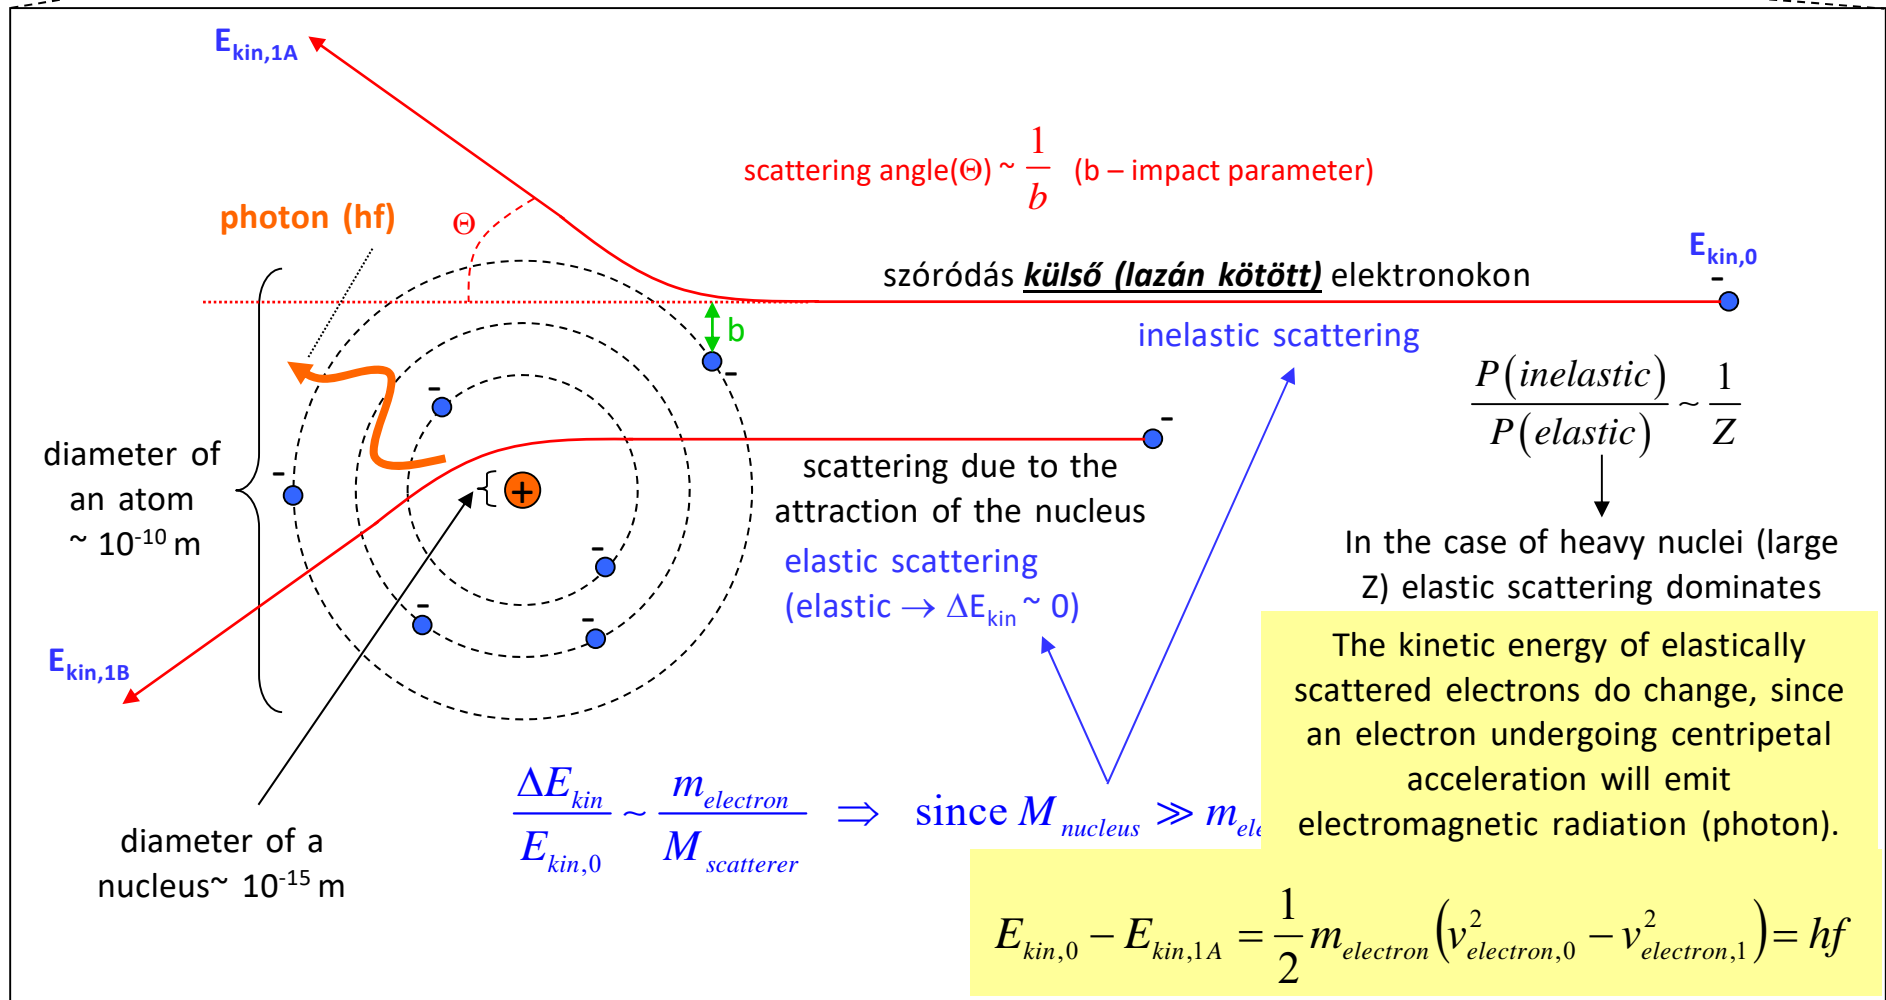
$E_{kin,1A}$

scattering angle(Θ) ~ $\frac{1}{b}$ (b – impact parameter)

photon (hf)

Θ

$E_{kin,0}$

szóródás ***külső (lazán kötött)*** elektronokon

b

inelastic scattering

$\frac{P(inelastic)}{P(elastic)} \sim \frac{1}{Z}$

diameter of an atom ~ $10^{-10}$ m

scattering due to the attraction of the nucleus

elastic scattering
(elastic → $\Delta E_{kin}$ ~ 0)

In the case of heavy nuclei (large Z) elastic scattering dominates

$E_{kin,1B}$

The kinetic energy of elastically scattered electrons do change, since an electron undergoing centripetal acceleration will emit electromagnetic radiation (photon).

$\frac{\Delta E_{kin}}{E_{kin,0}} \sim \frac{m_{electron}}{M_{scatterer}} \Rightarrow$ since $M_{nucleus} \gg m_{ele}$

diameter of a nucleus~ $10^{-15}$ m

$E_{kin,0} - E_{kin,1A} = \frac{1}{2} m_{electron} \left(v^2_{electron,0} - v^2_{electron,1}\right) = hf$